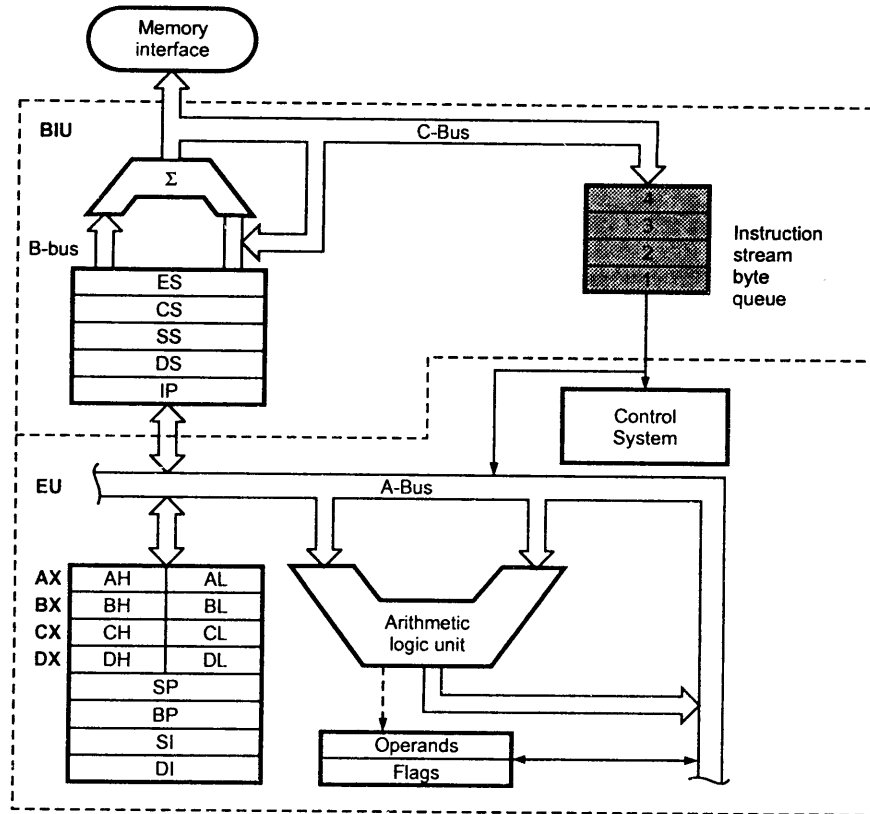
Memory interface

BIU

C-Bus

$\Sigma$

B-bus

4
3
2
1

Instruction stream byte queue

ES
CS
SS
DS
IP

Control System

EU

A-Bus

| | | |
|---|---|---|
| AX | AH | AL |
| BX | BH | BL |
| CX | CH | CL |
| DX | DH | DL |
| | SP | |
| | BP | |
| | SI | |
| | DI | |

Arithmetic logic unit

Operands
Flags